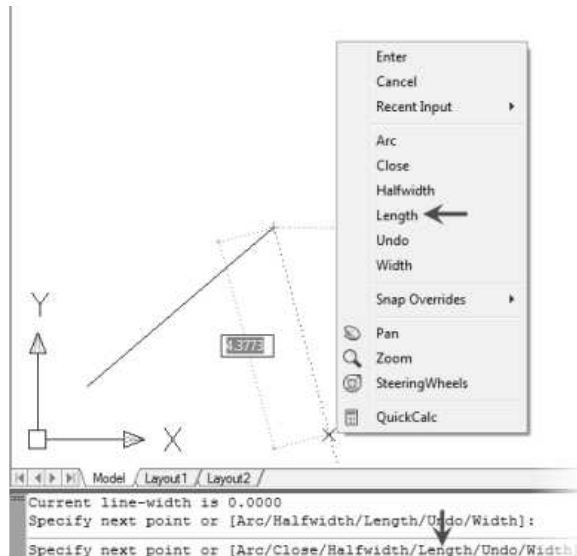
Enter
Cancel
Recent Input
Arc
Close
Halfwidth
Length
Undo
Width
Snap Overrides
Pan
Zoom
SteeringWheels
QuickCalc

Y
X
3.3773

Model / Layout1 / Layout2

Current line-width is 0.0000
Specify next point or [Arc/Halfwidth/Length/Undo/Width]:
Specify next point or [Arc/Close/Halfwidth/Length/Undo/Width]